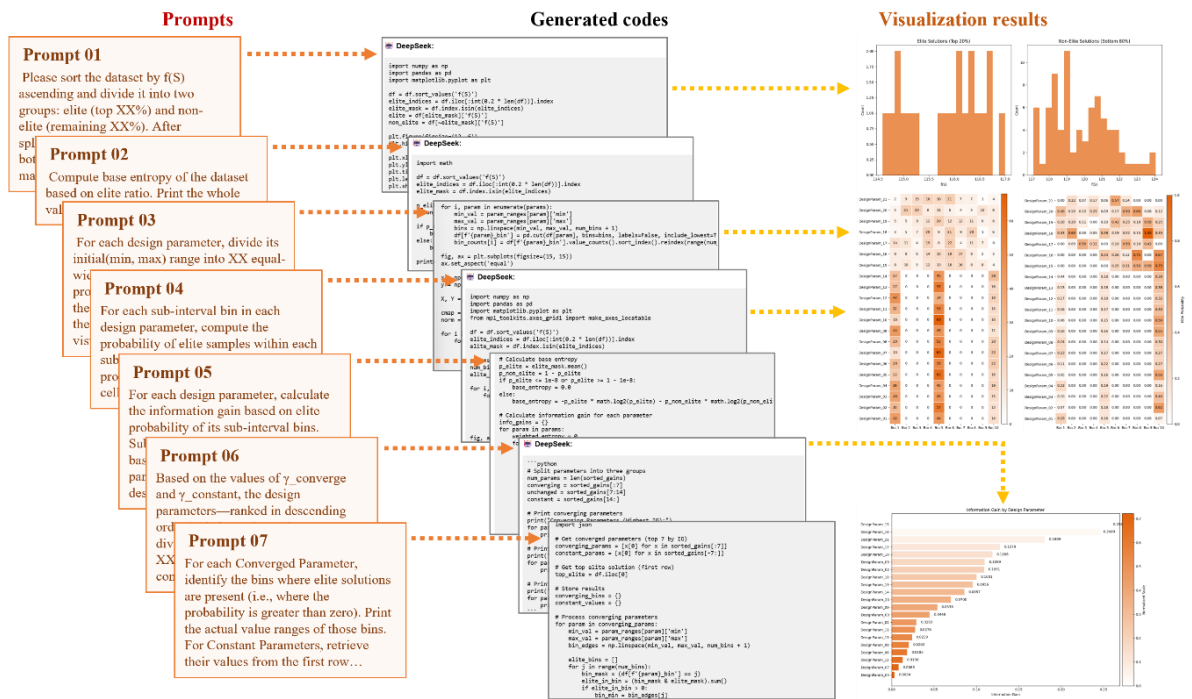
Prompts

Generated codes

Visualization results

Prompt 01

Please sort the dataset by f(S) ascending and divide it into two groups: elite (top XX%) and non-elite (remaining XX%). After spl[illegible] bot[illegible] ma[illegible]

Prompt 02

Compute base entropy of the dataset based on elite ratio. Print the whole val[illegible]

Prompt 03

For each design parameter, divide its initial(min, max) range into XX equal-wid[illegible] pro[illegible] the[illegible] the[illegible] vis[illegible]

Prompt 04

For each sub-interval bin in each design parameter, compute the probability of elite samples within each sub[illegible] pro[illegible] cel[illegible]

Prompt 05

For each design parameter, calculate the information gain based on elite probability of its sub-interval bins. Sub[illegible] bas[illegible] par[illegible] des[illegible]

Prompt 06

Based on the values of γ_converge and γ_constant, the design parameters—ranked in descending ord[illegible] div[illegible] XX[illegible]

Prompt 07

For each Converged Parameter, identify the bins where elite solutions are present (i.e., where the probability is greater than zero). Print the actual value ranges of those bins. For Constant Parameters, retrieve their values from the first row…

DeepSeek:

import numpy as np
import pandas as pd
import matplotlib.pyplot as plt

df = df.sort_values('f(S)')
elite_indices = df.iloc[:int(0.2 * len(df))].index
elite_mask = df.index.isin(elite_indices)
elite = df[elite_mask]['f(S)']
non_elite = df[~elite_mask]['f(S)']

DeepSeek:

import math

df = df.sort_values('f(S)')
elite_indices = df.iloc[:int(0.2 * len(df))].index
elite_mask = df.index.isin(elite_indices)

for i, param in enumerate(params):
    min_val = param_ranges[param]['min']
    max_val = param_ranges[param]['max']
    bins = np.linspace(min_val, max_val, num_bins + 1)
    df[f'{param}_bin'] = pd.cut(df[param], bins=bins, labels=False, include_lowest=
    bin_counts[i] = df[f'{param}_bin'].value_counts().sort_index().reindex(range(num

fig, ax = plt.subplots(figsize=(15, 15))
ax.set_aspect('equal')

DeepSeek:

import numpy as np
import pandas as pd
import matplotlib.pyplot as plt
from mpl_toolkits.axes_grid1 import make_axes_locatable

df = df.sort_values('f(S)')
elite_indices = df.iloc[:int(0.2 * len(df))].index
elite_mask = df.index.isin(elite_indices)

# Calculate base entropy
p_elite = elite_mask.mean()
p_non_elite = 1 - p_elite
if p_elite <= 1e-8 or p_elite >= 1 - 1e-8:
    base_entropy = 0.0
else:
    base_entropy = -p_elite * math.log2(p_elite) - p_non_elite * math.log2(p_non_eli

# Calculate information gain for each parameter
info_gains = {}
for param in params:
    weighted_entropy = 0

DeepSeek:

```python
# Split parameters into three groups
num_params = len(sorted_gains)
converging = sorted_gains[:7]
unchanged = sorted_gains[7:14]
constant = sorted_gains[14:]

# Print converging parameters

import json

# Get converged parameters (top 7 by IG)
converging_params = [x[0] for x in sorted_gains[:7]]
constant_params = [x[0] for x in sorted_gains[-7:]]

# Get top elite solution (first row)
top_elite = df.iloc[0]

# Store results
converging_bins = {}
constant_values = {}

# Process converging parameters
for param in converging_params:
    min_val = param_ranges[param]['min']
    max_val = param_ranges[param]['max']
    bin_edges = np.linspace(min_val, max_val, num_bins + 1)

    elite_bins = []
    for j in range(num_bins):
        bin_mask = (df[f'{param}_bin'] == j)
        elite_in_bin = (bin_mask & elite_mask).sum()
        if elite_in_bin > 0:
            bin_min = bin_edges[j]

Elite Solutions (Top 20%)

Non-Elite Solutions (Bottom 80%)

Information Gain by Design Parameter